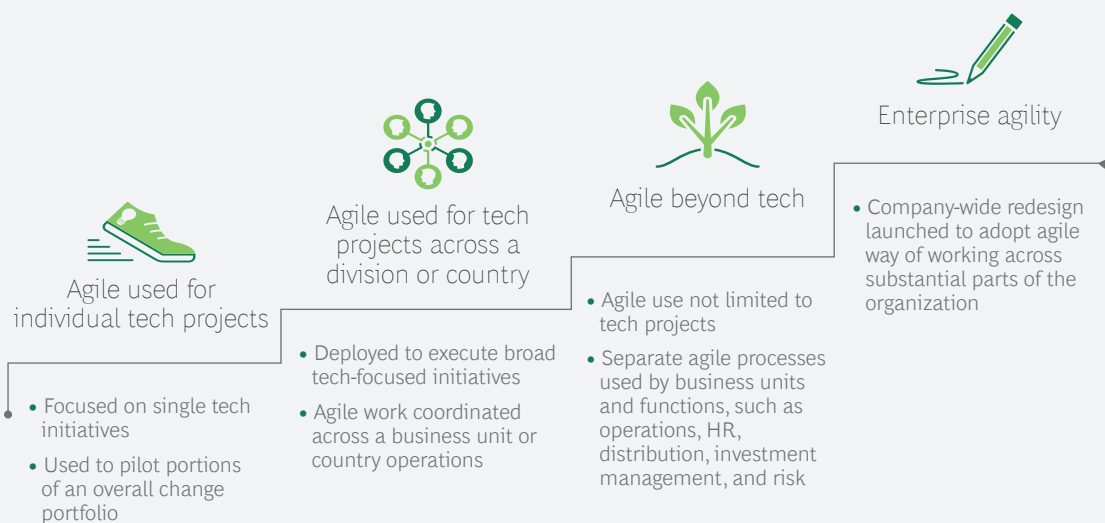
Agile used for individual tech projects

• Focused on single tech initiatives
• Used to pilot portions of an overall change portfolio

Agile used for tech projects across a division or country

• Deployed to execute broad tech-focused initiatives
• Agile work coordinated across a business unit or country operations

Agile beyond tech

• Agile use not limited to tech projects
• Separate agile processes used by business units and functions, such as operations, HR, distribution, investment management, and risk

Enterprise agility

• Company-wide redesign launched to adopt agile way of working across substantial parts of the organization